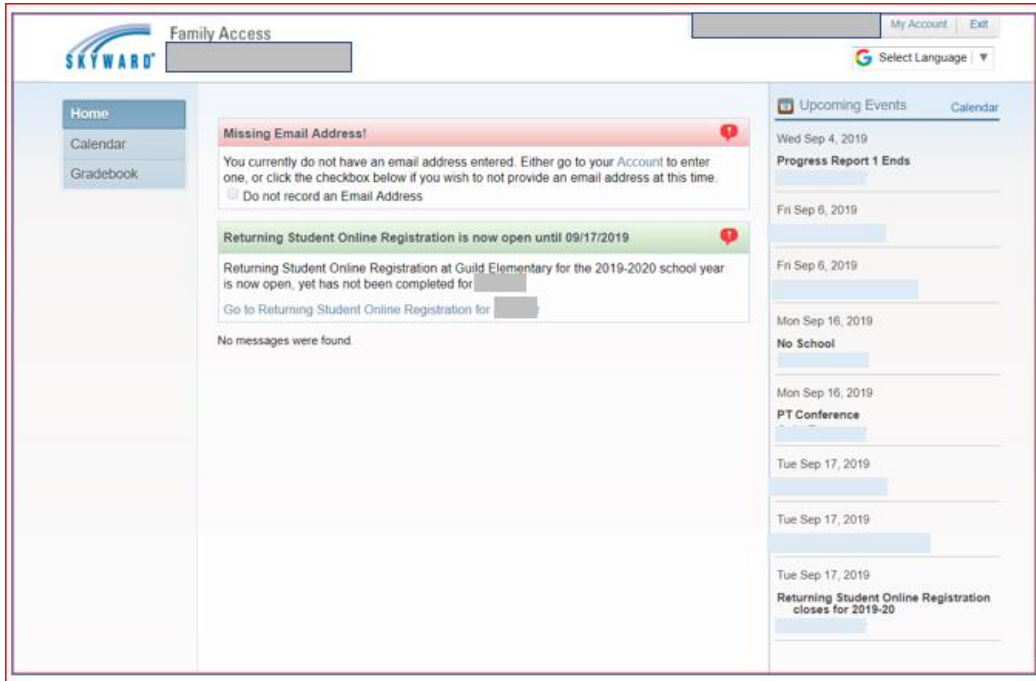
SKYWARD® Family Access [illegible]

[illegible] My Account Exit

Select Language ▼

Home
Calendar
Gradebook

Missing Email Address!

You currently do not have an email address entered. Either go to your Account to enter one, or click the checkbox below if you wish to not provide an email address at this time.

Do not record an Email Address

Returning Student Online Registration is now open until 09/17/2019

Returning Student Online Registration at Guild Elementary for the 2019-2020 school year is now open, yet has not been completed for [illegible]

Go to Returning Student Online Registration for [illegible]

No messages were found.

Upcoming Events Calendar

Wed Sep 4, 2019
Progress Report 1 Ends
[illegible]

Fri Sep 6, 2019
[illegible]

Fri Sep 6, 2019
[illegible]

Mon Sep 16, 2019
No School
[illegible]

Mon Sep 16, 2019
PT Conference
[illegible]

Tue Sep 17, 2019
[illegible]

Tue Sep 17, 2019
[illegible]

Tue Sep 17, 2019
Returning Student Online Registration closes for 2019-20
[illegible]